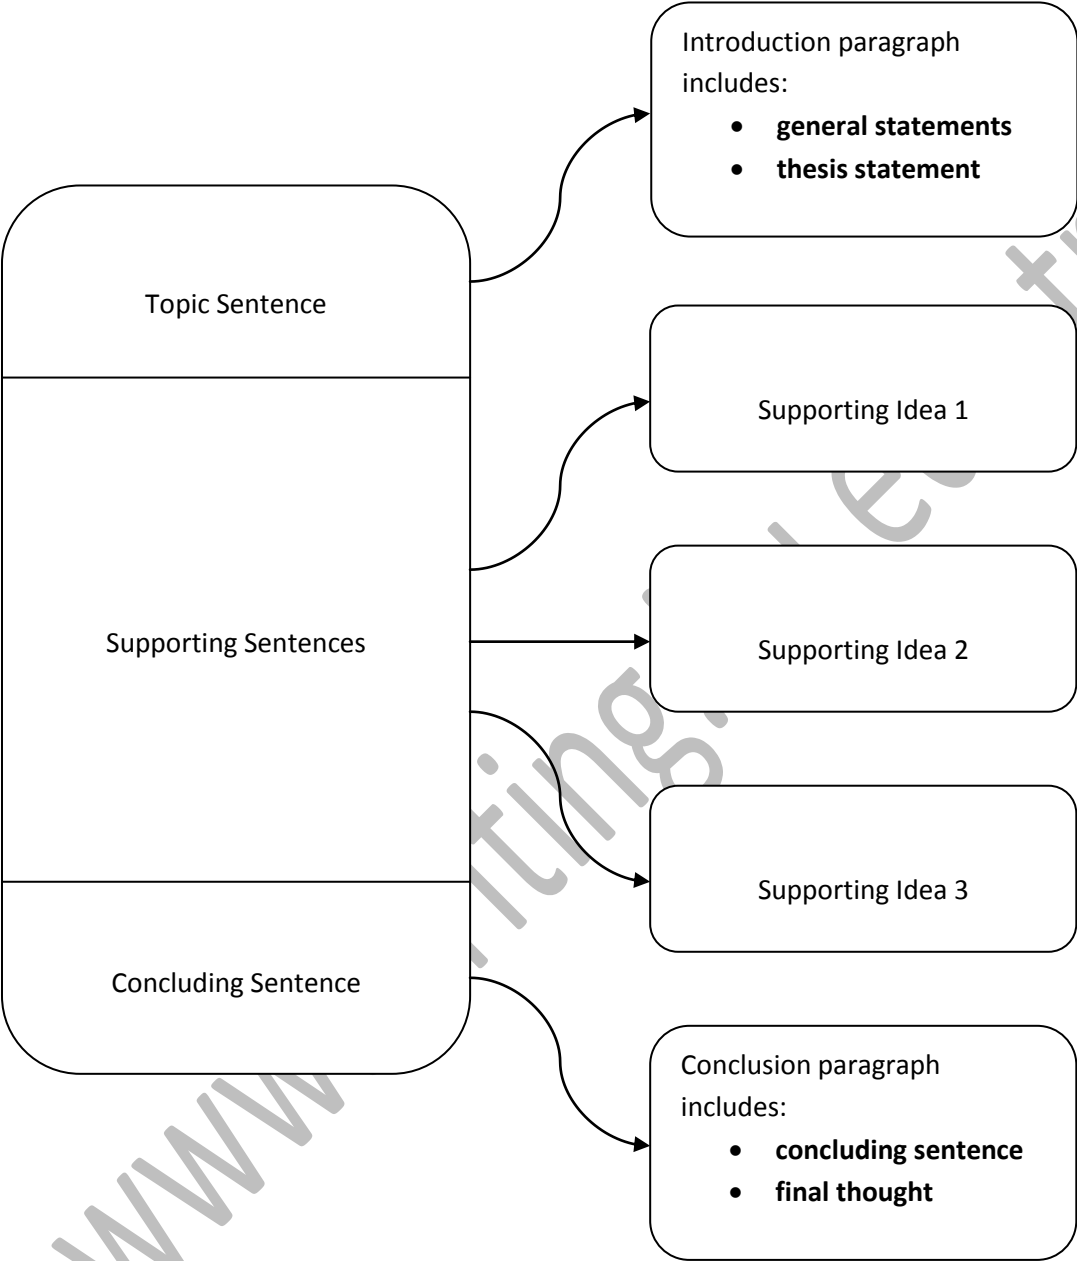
Topic Sentence

Supporting Sentences

Concluding Sentence

Introduction paragraph includes:
- **general statements**
- **thesis statement**

Supporting Idea 1

Supporting Idea 2

Supporting Idea 3

Conclusion paragraph includes:
- **concluding sentence**
- **final thought**

www.writing.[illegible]